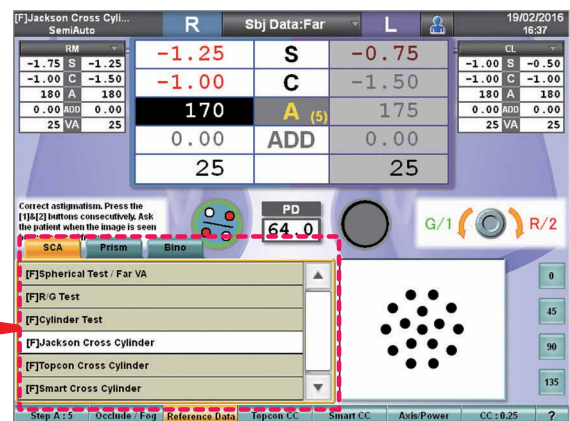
[F]Jackson Cross Cyli...
SemiAuto

R

Sbj Data:Far

L

19/02/2016
16:37

RM

| -1.75 | S | -1.25 |
|---|---|---|
| -1.00 | C | -1.50 |
| 180 | A | 180 |
| 0.00 | ADD | 0.00 |
| 25 | VA | 25 |

| -1.25 | S | -0.75 |
|---|---|---|
| -1.00 | C | -1.50 |
| 170 | A (5) | 175 |
| 0.00 | ADD | 0.00 |
| 25 | | 25 |

CL

| -1.00 | S | -0.50 |
|---|---|---|
| -1.00 | C | -1.00 |
| 180 | A | 180 |
| 0.00 | ADD | 0.00 |
| 25 | VA | 25 |

Correct astigmatism. Press the [1]&[2] buttons consecutively. Ask the patient when the image is seen

PD
64.0

G/1

R/2

SCA
Prism
Bino

[F]Spherical Test / Far VA
[F]R/G Test
[F]Cylinder Test
[F]Jackson Cross Cylinder
[F]Topcon Cross Cylinder
[F]Smart Cross Cylinder

0
45
90
135

Step A : 5
Occlude / Fog
Reference Data
Topcon CC
Smart CC
Axis/Power
CC : 0.25
?